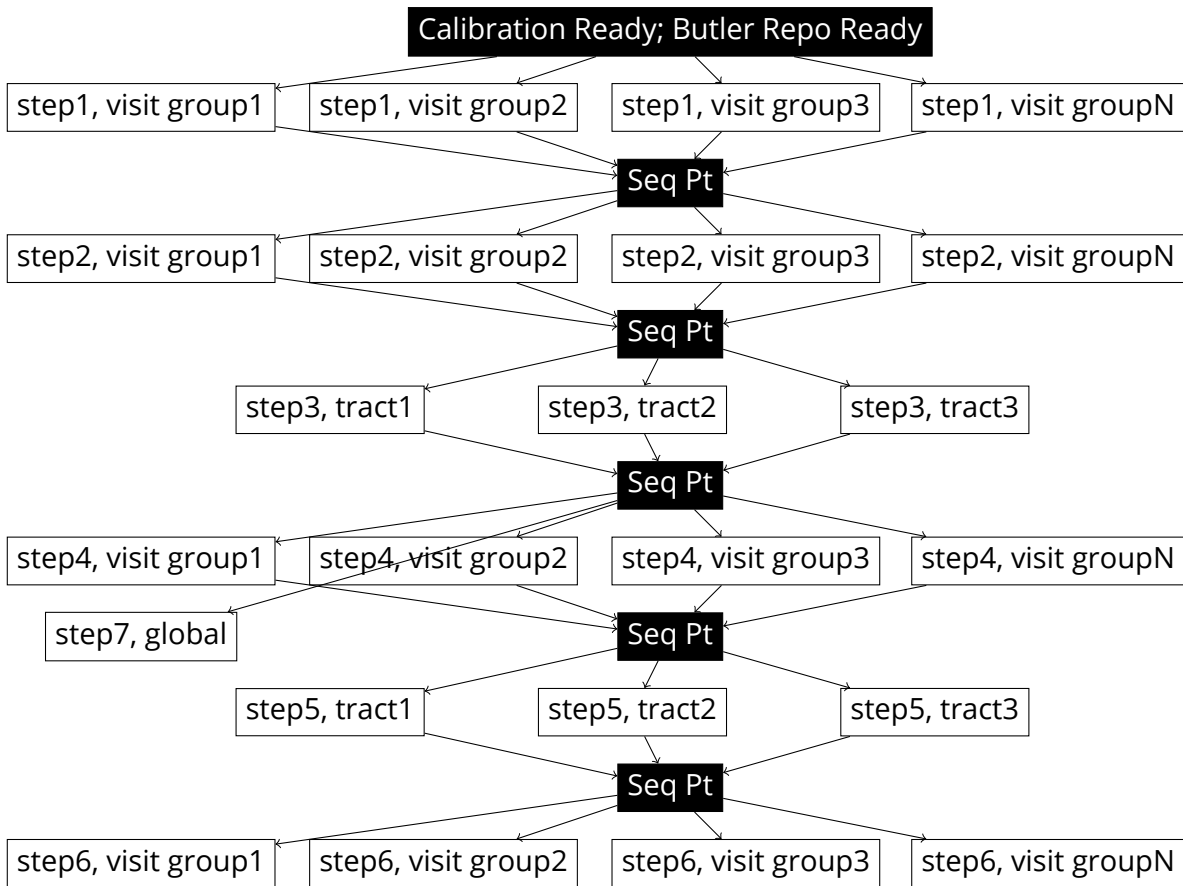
Calibration Ready; Butler Repo Ready

step1, visit group1
step1, visit group2
step1, visit group3
step1, visit groupN

Seq Pt

step2, visit group1
step2, visit group2
step2, visit group3
step2, visit groupN

Seq Pt

step3, tract1
step3, tract2
step3, tract3

Seq Pt

step4, visit group1
step4, visit group2
step4, visit group3
step4, visit groupN

step7, global

Seq Pt

step5, tract1
step5, tract2
step5, tract3

Seq Pt

step6, visit group1
step6, visit group2
step6, visit group3
step6, visit groupN